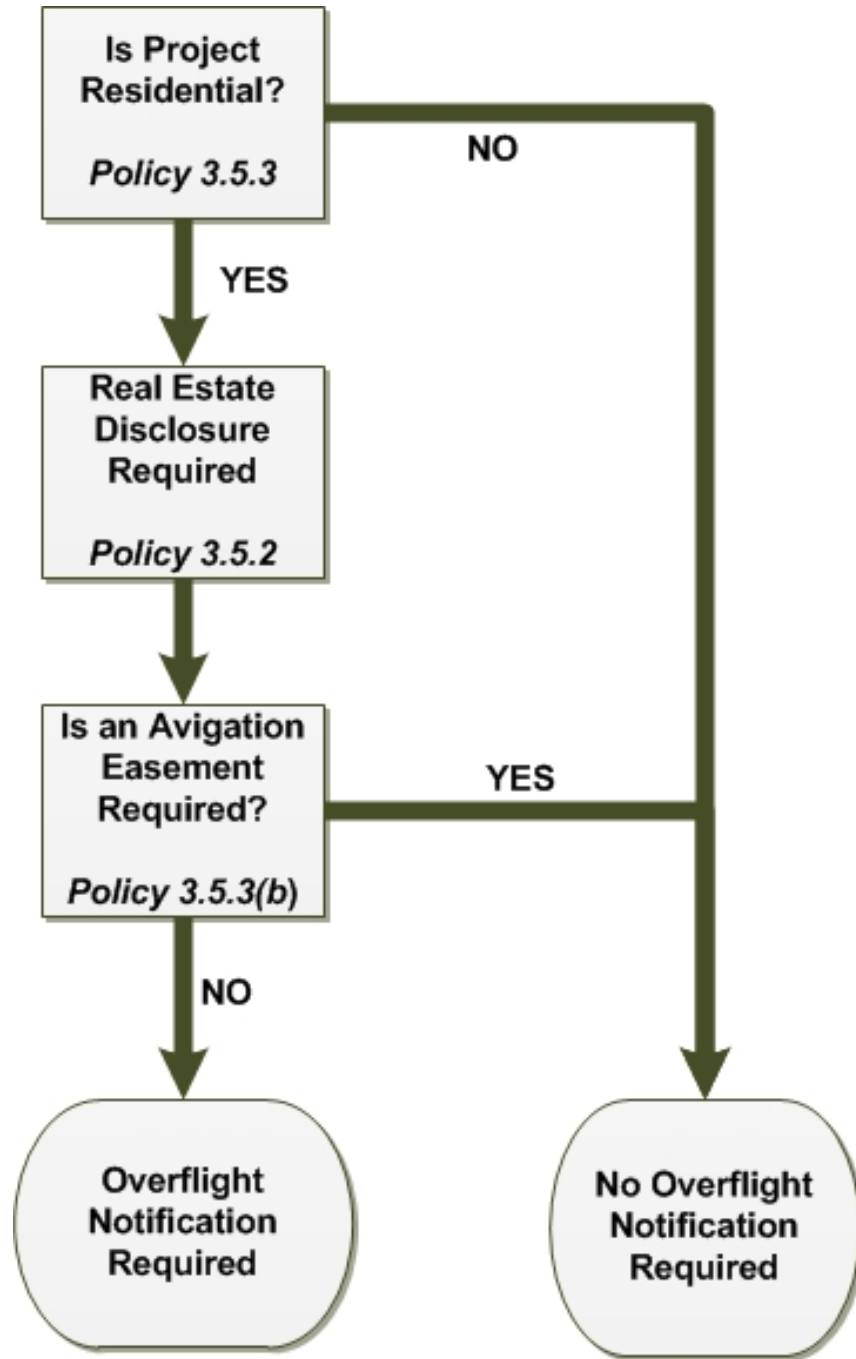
Is Project Residential?

Policy 3.5.3

NO

YES

Real Estate Disclosure Required

Policy 3.5.2

Is an Avigation Easement Required?

Policy 3.5.3(b)

YES

NO

Overflight Notification Required

No Overflight Notification Required